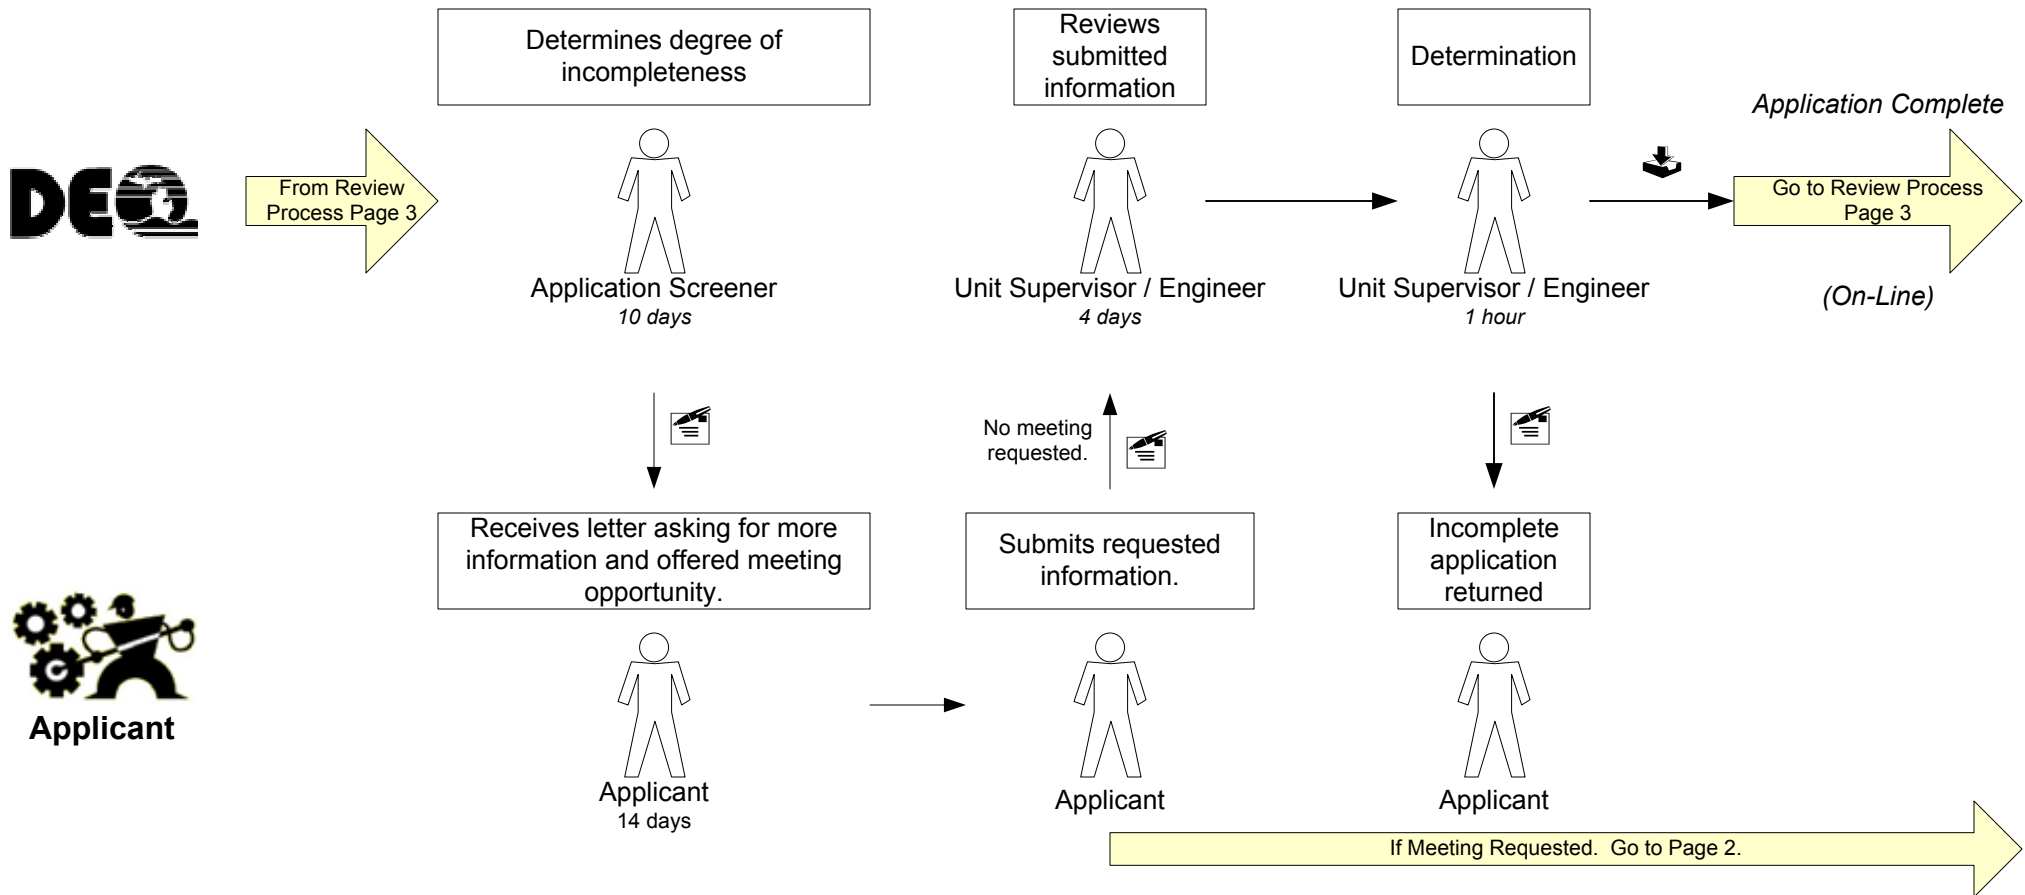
DEQ

From Review Process Page 3

Determines degree of incompleteness

Application Screener
*10 days*

Reviews submitted information

Unit Supervisor / Engineer
*4 days*

Determination

Unit Supervisor / Engineer
*1 hour*

*Application Complete*

Go to Review Process Page 3

*(On-Line)*

No meeting requested.

Applicant

Receives letter asking for more information and offered meeting opportunity.

Applicant
14 days

Submits requested information.

Applicant

Incomplete application returned

Applicant

If Meeting Requested. Go to Page 2.